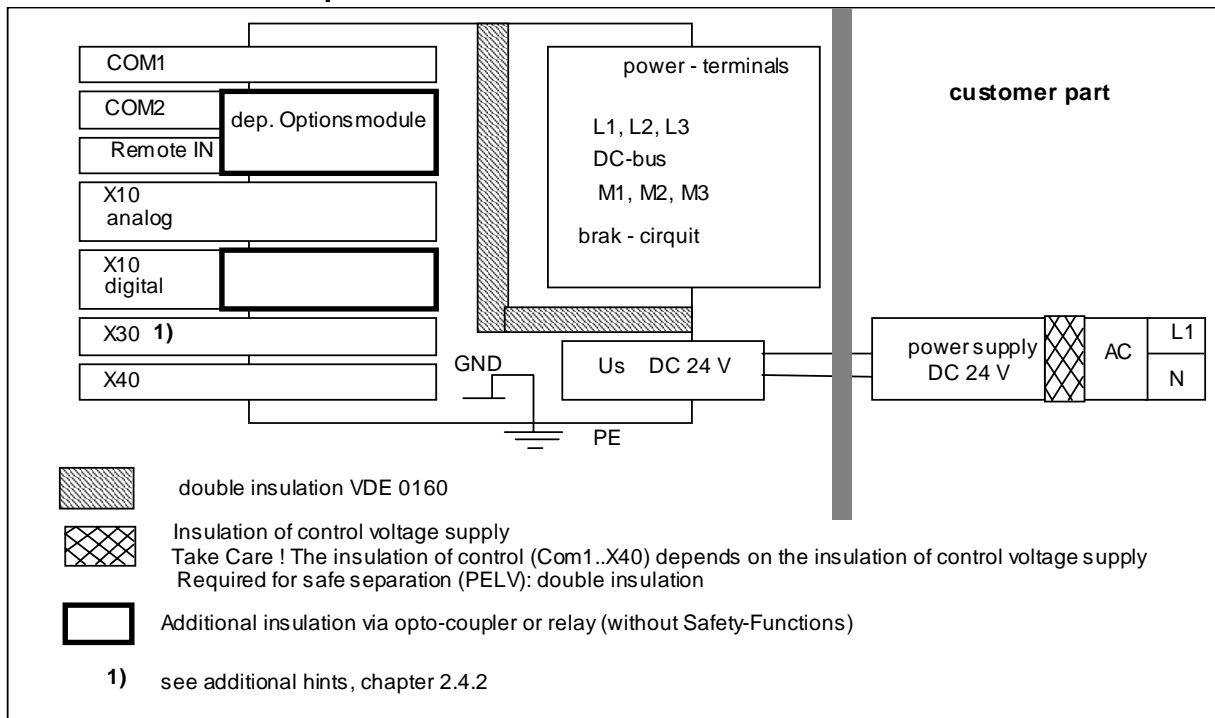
COM1

COM2

dep. Optionsmodule

Remote IN

X10 analog

X10 digital

X30 **1)**

X40

power - terminals

L1, L2, L3

DC-bus

M1, M2, M3

brak - cirquit

**customer part**

GND

Us DC 24 V

PE

power supply DC 24 V

AC

L1

N

double insulation VDE 0160

Insulation of control voltage supply
Take Care ! The insulation of control (Com1..X40) depends on the insulation of control voltage supply
Required for safe separation (PELV): double insulation

Additional insulation via opto-coupler or relay (without Safety-Functions)

**1)** see additional hints, chapter 2.4.2